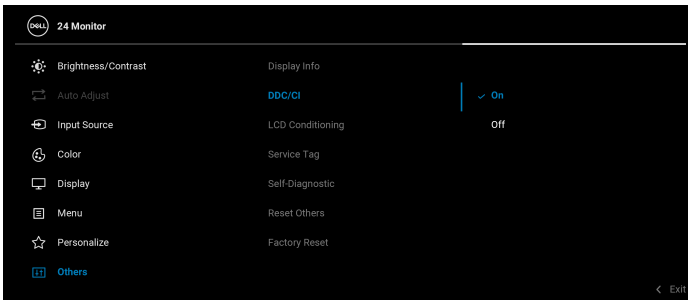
DELL 24 Monitor

Brightness/Contrast
Auto Adjust
Input Source
Color
Display
Menu
Personalize
Others

Display Info
DDC/CI
LCD Conditioning
Service Tag
Self-Diagnostic
Reset Others
Factory Reset

✓ On
Off

< Exit